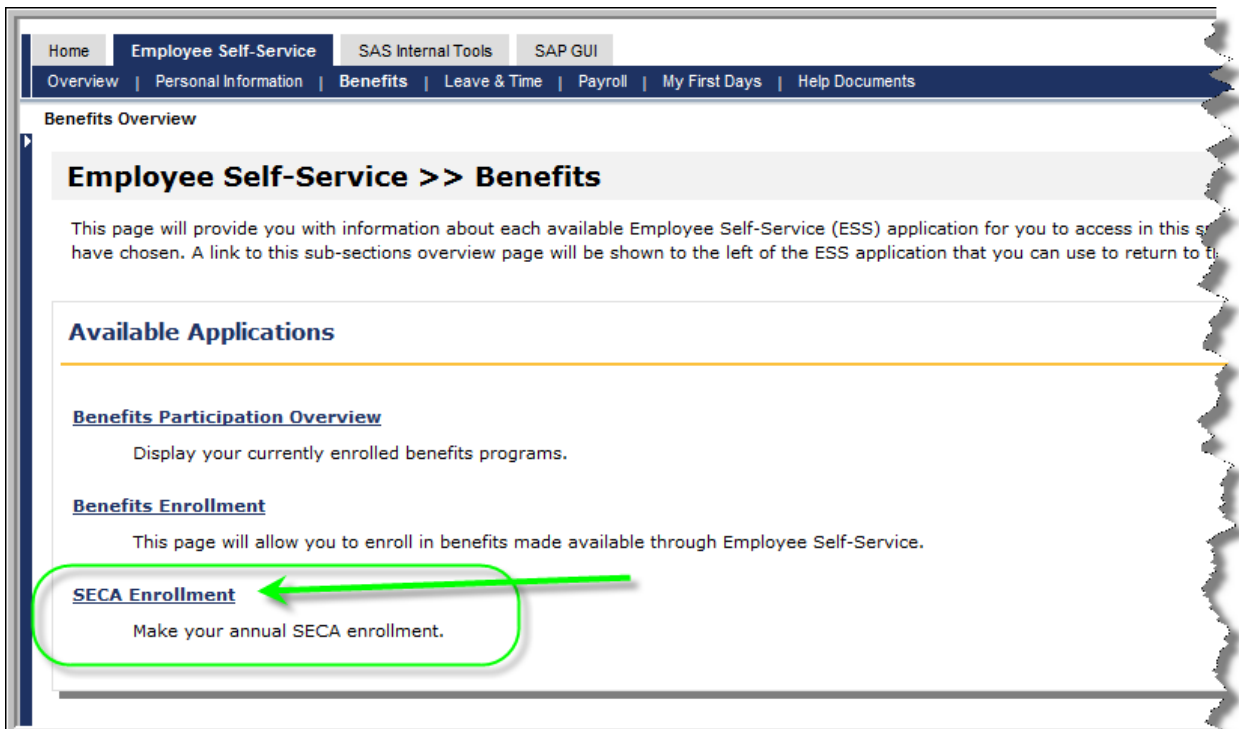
Home | Employee Self-Service | SAS Internal Tools | SAP GUI

Overview | Personal Information | Benefits | Leave & Time | Payroll | My First Days | Help Documents

Benefits Overview

Employee Self-Service >> Benefits

This page will provide you with information about each available Employee Self-Service (ESS) application for you to access in this s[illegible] have chosen. A link to this sub-sections overview page will be shown to the left of the ESS application that you can use to return to t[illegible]

Available Applications

Benefits Participation Overview

Display your currently enrolled benefits programs.

Benefits Enrollment

This page will allow you to enroll in benefits made available through Employee Self-Service.

SECA Enrollment

Make your annual SECA enrollment.